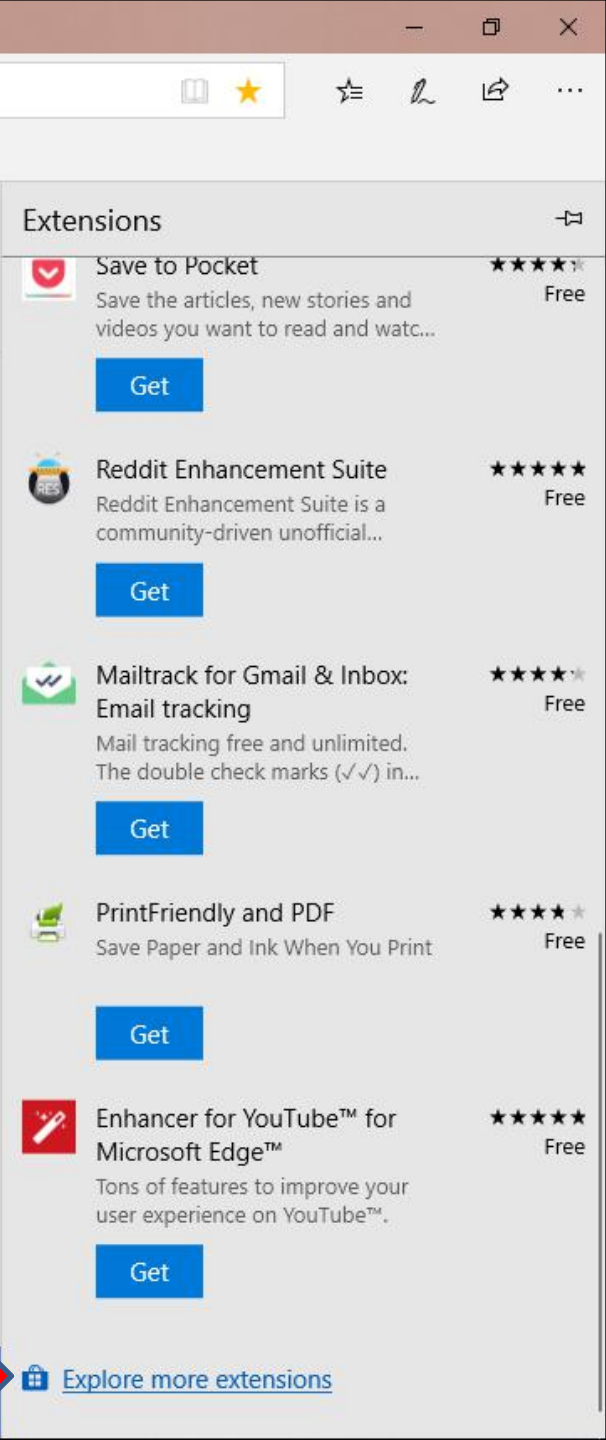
Extensions

Save to Pocket
Save the articles, new stories and videos you want to read and watc...
Free
Get

Reddit Enhancement Suite
Reddit Enhancement Suite is a community-driven unofficial...
Free
Get

Mailtrack for Gmail & Inbox: Email tracking
Mail tracking free and unlimited. The double check marks (✓✓) in...
Free
Get

PrintFriendly and PDF
Save Paper and Ink When You Print
Free
Get

Enhancer for YouTube™ for Microsoft Edge™
Tons of features to improve your user experience on YouTube™.
Free
Get

Explore more extensions